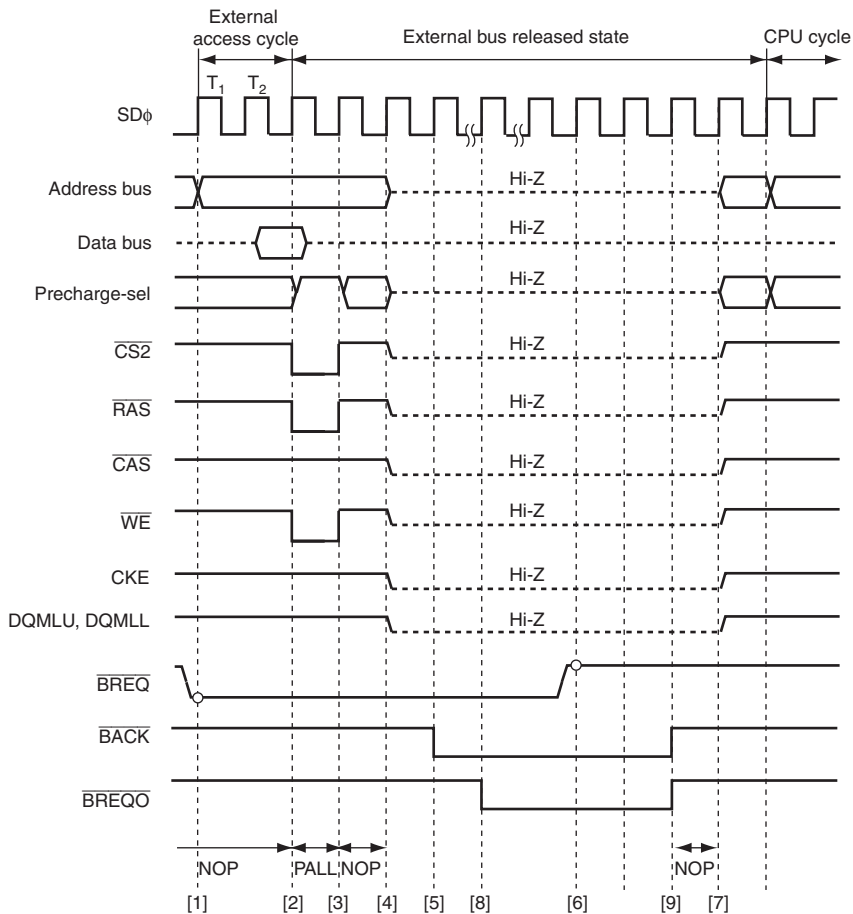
External access cycle
External bus released state
CPU cycle
$T_1$
$T_2$
SD$\phi$
Address bus
Hi-Z
Data bus
Hi-Z
Precharge-sel
Hi-Z
$\overline{CS2}$
Hi-Z
$\overline{RAS}$
Hi-Z
$\overline{CAS}$
Hi-Z
$\overline{WE}$
Hi-Z
CKE
Hi-Z
DQMLU, DQMLL
Hi-Z
$\overline{BREQ}$
$\overline{BACK}$
$\overline{BREQO}$
NOP
PALL
NOP
NOP
[1]
[2]
[3]
[4]
[5]
[8]
[6]
[9]
[7]